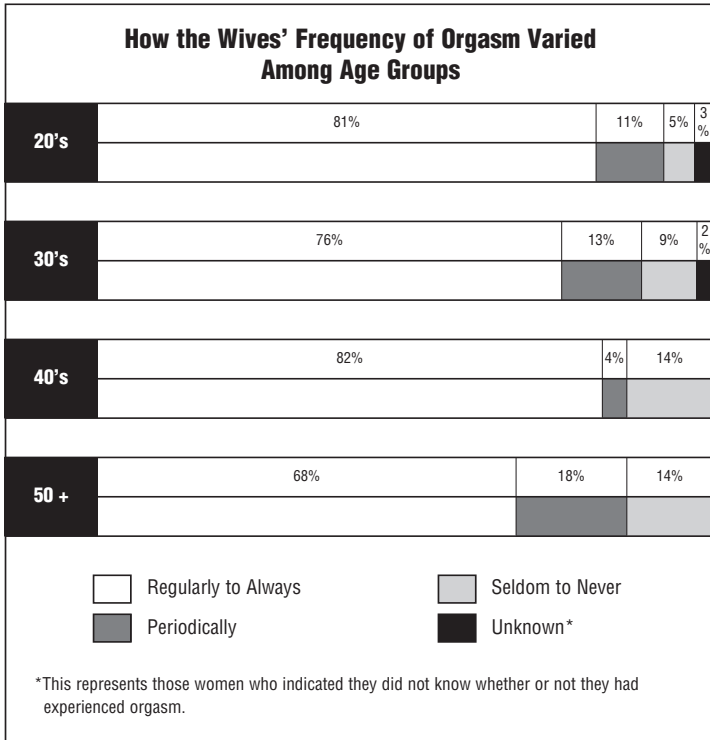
How the Wives' Frequency of Orgasm Varied Among Age Groups

20's
81% 11% 5% 3%

30's
76% 13% 9% 2%

40's
82% 4% 14%

50 +
68% 18% 14%

Regularly to Always
Periodically
Seldom to Never
Unknown*

*This represents those women who indicated they did not know whether or not they had experienced orgasm.